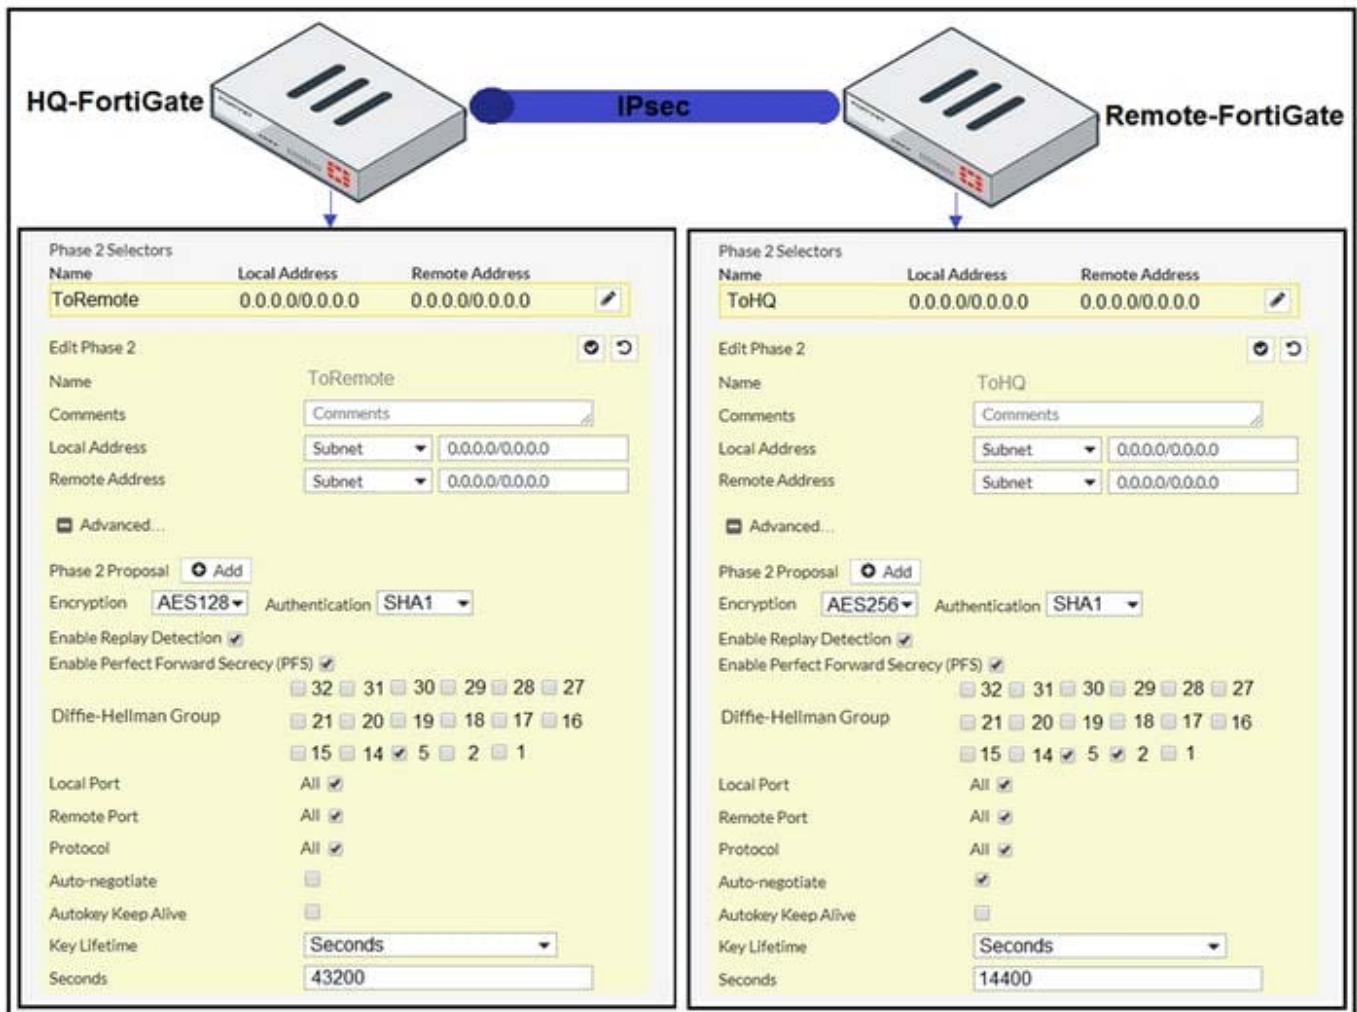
HQ-FortiGate

IPsec

Remote-FortiGate

Phase 2 Selectors

| Name | Local Address | Remote Address |
|---|---|---|
| ToRemote | 0.0.0.0/0.0.0.0 | 0.0.0.0/0.0.0.0 |

Edit Phase 2

Name ToRemote

Comments Comments

Local Address Subnet 0.0.0.0/0.0.0.0

Remote Address Subnet 0.0.0.0/0.0.0.0

Advanced...

Phase 2 Proposal Add

Encryption AES128 Authentication SHA1

Enable Replay Detection

Enable Perfect Forward Secrecy (PFS)

Diffie-Hellman Group 32 31 30 29 28 27 21 20 19 18 17 16 15 14 5 2 1

Local Port All

Remote Port All

Protocol All

Auto-negotiate

Autokey Keep Alive

Key Lifetime Seconds

Seconds 43200

Phase 2 Selectors

| Name | Local Address | Remote Address |
|---|---|---|
| ToHQ | 0.0.0.0/0.0.0.0 | 0.0.0.0/0.0.0.0 |

Edit Phase 2

Name ToHQ

Comments Comments

Local Address Subnet 0.0.0.0/0.0.0.0

Remote Address Subnet 0.0.0.0/0.0.0.0

Advanced...

Phase 2 Proposal Add

Encryption AES256 Authentication SHA1

Enable Replay Detection

Enable Perfect Forward Secrecy (PFS)

Diffie-Hellman Group 32 31 30 29 28 27 21 20 19 18 17 16 15 14 5 2 1

Local Port All

Remote Port All

Protocol All

Auto-negotiate

Autokey Keep Alive

Key Lifetime Seconds

Seconds 14400